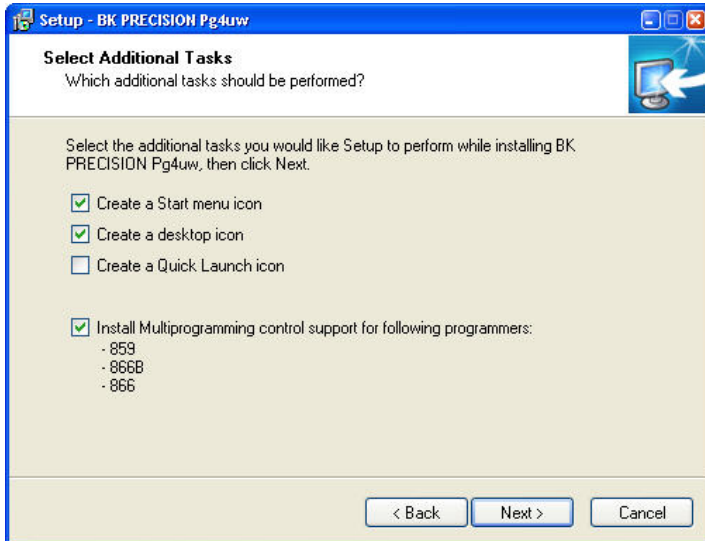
Setup - BK PRECISION Pg4uw

Select Additional Tasks
Which additional tasks should be performed?

Select the additional tasks you would like Setup to perform while installing BK PRECISION Pg4uw, then click Next.

Create a Start menu icon

Create a desktop icon

Create a Quick Launch icon

Install Multiprogramming control support for following programmers:
- 859
- 866B
- 866

< Back
Next >
Cancel